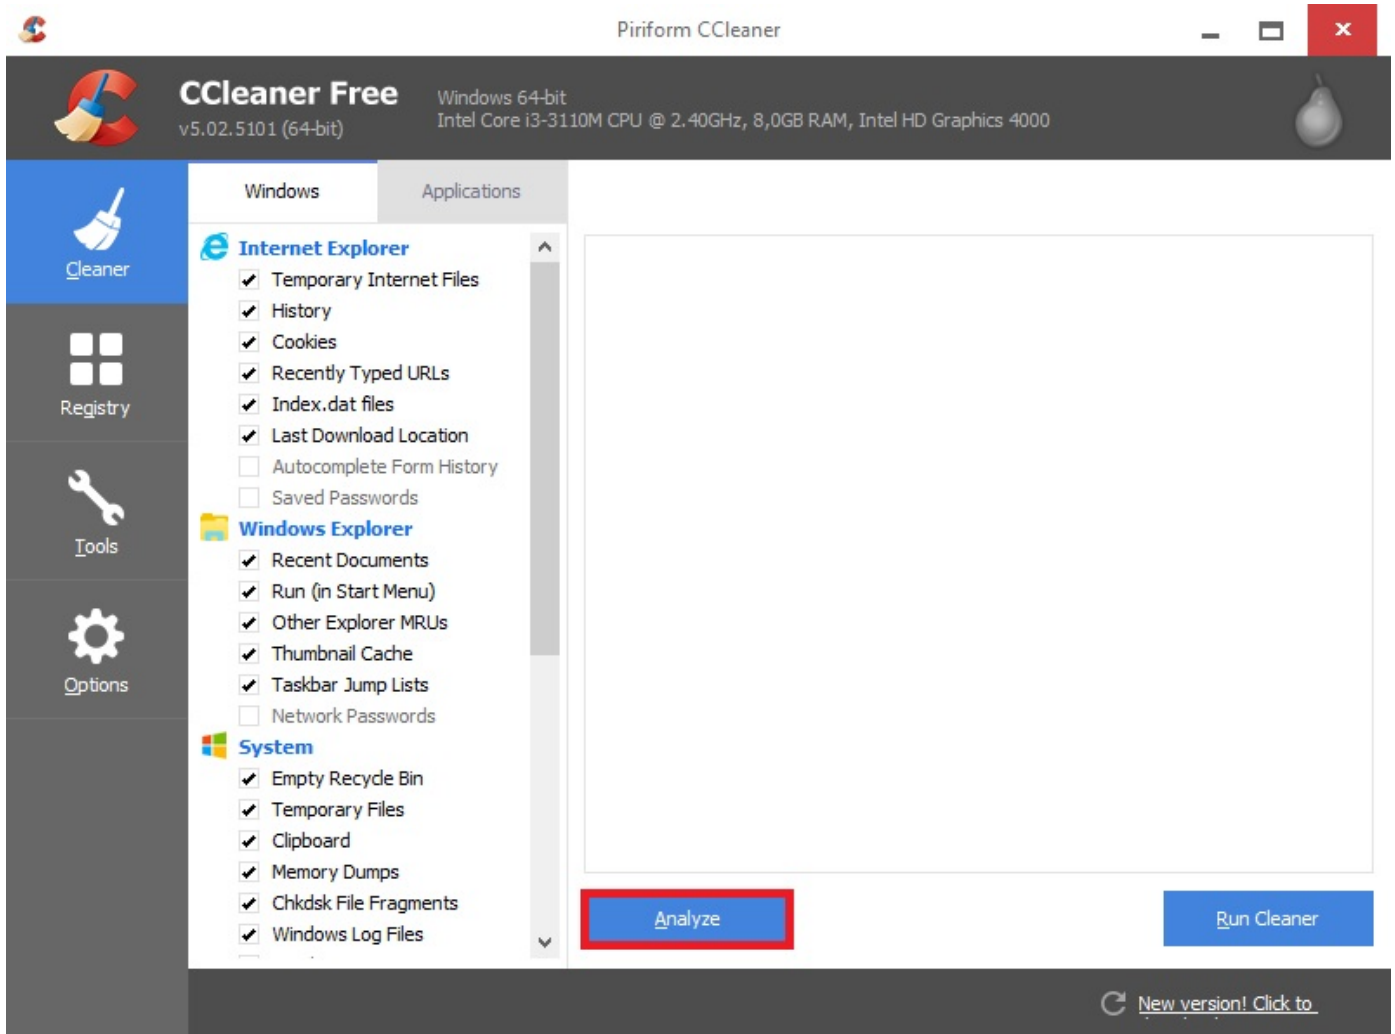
Piriform CCleaner

CCleaner Free
v5.02.5101 (64-bit)

Windows 64-bit
Intel Core i3-3110M CPU @ 2.40GHz, 8,0GB RAM, Intel HD Graphics 4000

Cleaner
Registry
Tools
Options

Windows
Applications

Internet Explorer
Temporary Internet Files
History
Cookies
Recently Typed URLs
Index.dat files
Last Download Location
Autocomplete Form History
Saved Passwords
Windows Explorer
Recent Documents
Run (in Start Menu)
Other Explorer MRUs
Thumbnail Cache
Taskbar Jump Lists
Network Passwords
System
Empty Recycle Bin
Temporary Files
Clipboard
Memory Dumps
Chkdsk File Fragments
Windows Log Files

Analyze
Run Cleaner

New version! Click to